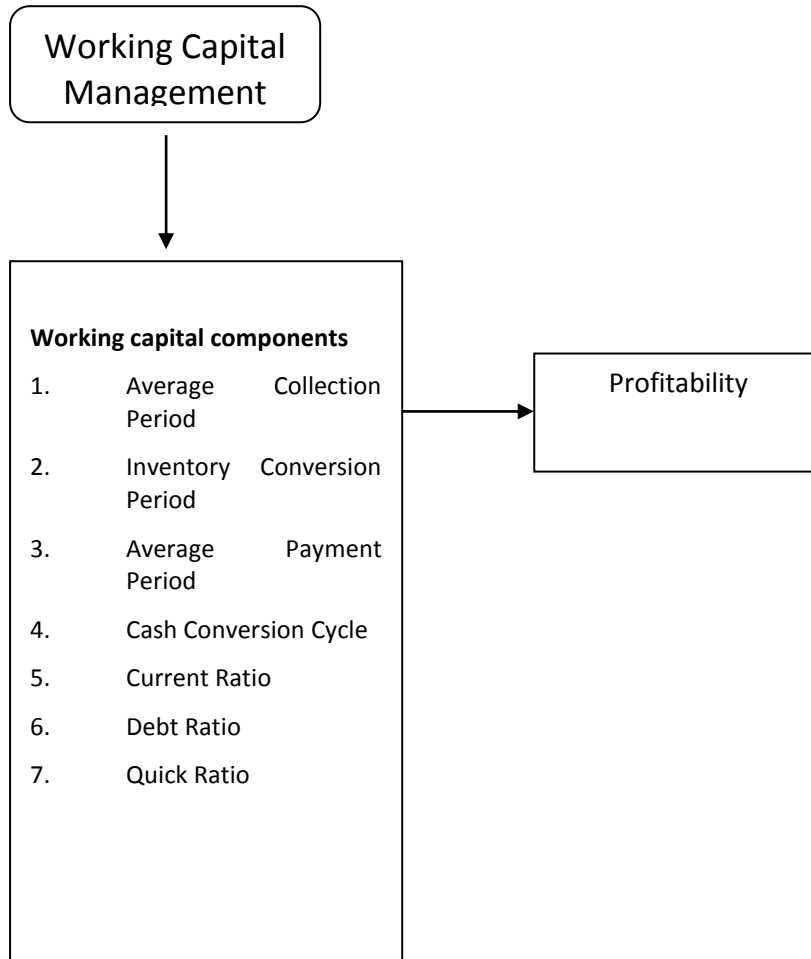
Working Capital Management

**Working capital components**

1. Average Collection Period
2. Inventory Conversion Period
3. Average Payment Period
4. Cash Conversion Cycle
5. Current Ratio
6. Debt Ratio
7. Quick Ratio

Profitability